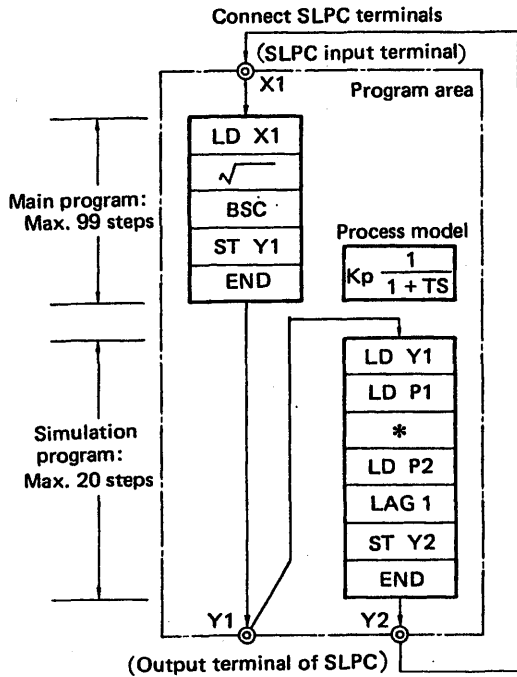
Connect SLPC terminals

(SLPC input terminal)

X1

Program area

Main program: Max. 99 steps

| LD X1 |
|---|
| $\sqrt{\ }$ |
| BSC |
| ST Y1 |
| END |

Process model

$Kp \frac{1}{1+TS}$

Simulation program: Max. 20 steps

| LD Y1 |
|---|
| LD P1 |
| * |
| LD P2 |
| LAG 1 |
| ST Y2 |
| END |

Y1

Y2

(Output terminal of SLPC)